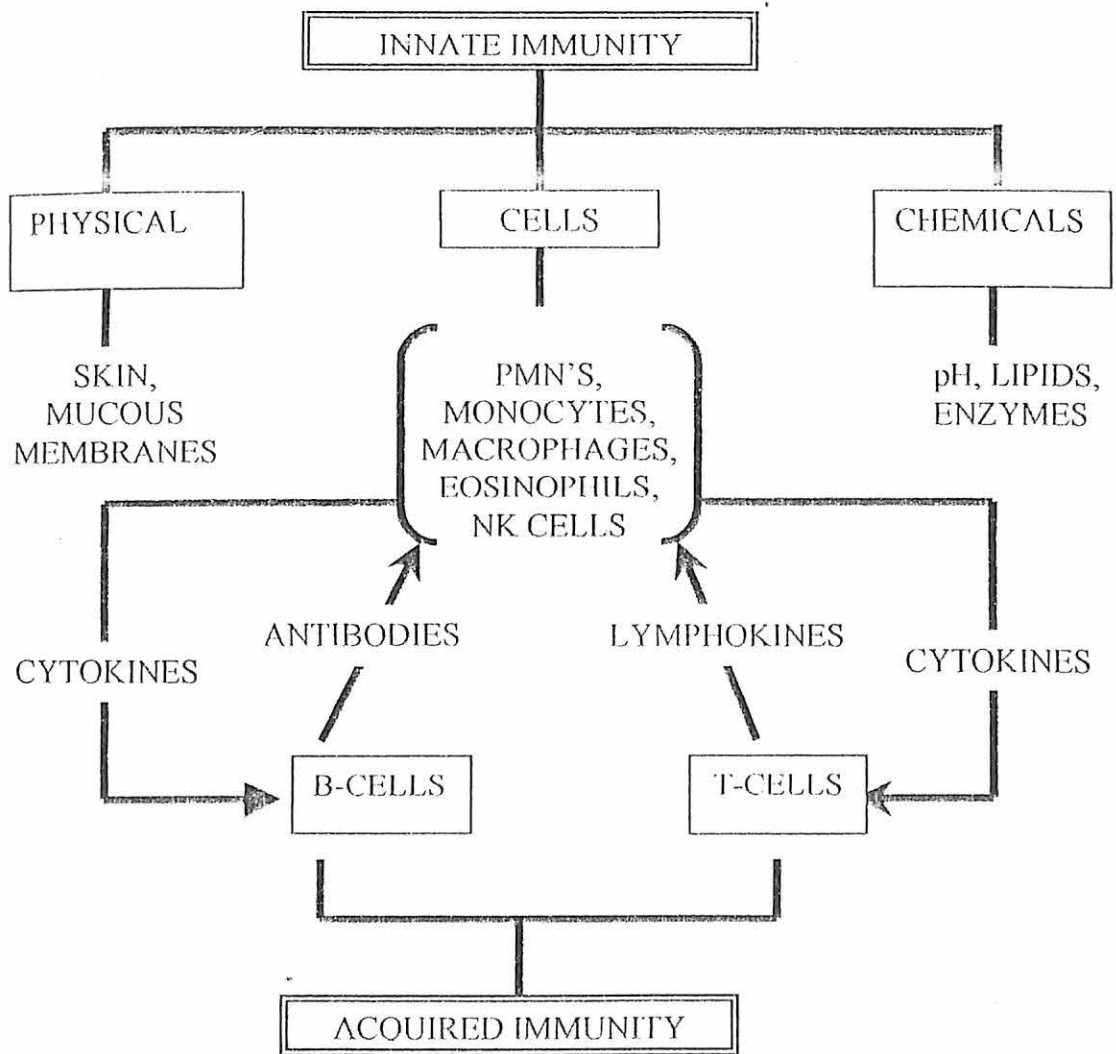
INNATE IMMUNITY

PHYSICAL

CELLS

CHEMICALS

SKIN, MUCOUS MEMBRANES

PMN'S, MONOCYTES, MACROPHAGES, EOSINOPHILS, NK CELLS

pH, LIPIDS, ENZYMES

CYTOKINES

ANTIBODIES

LYMPHOKINES

CYTOKINES

B-CELLS

T-CELLS

ACQUIRED IMMUNITY